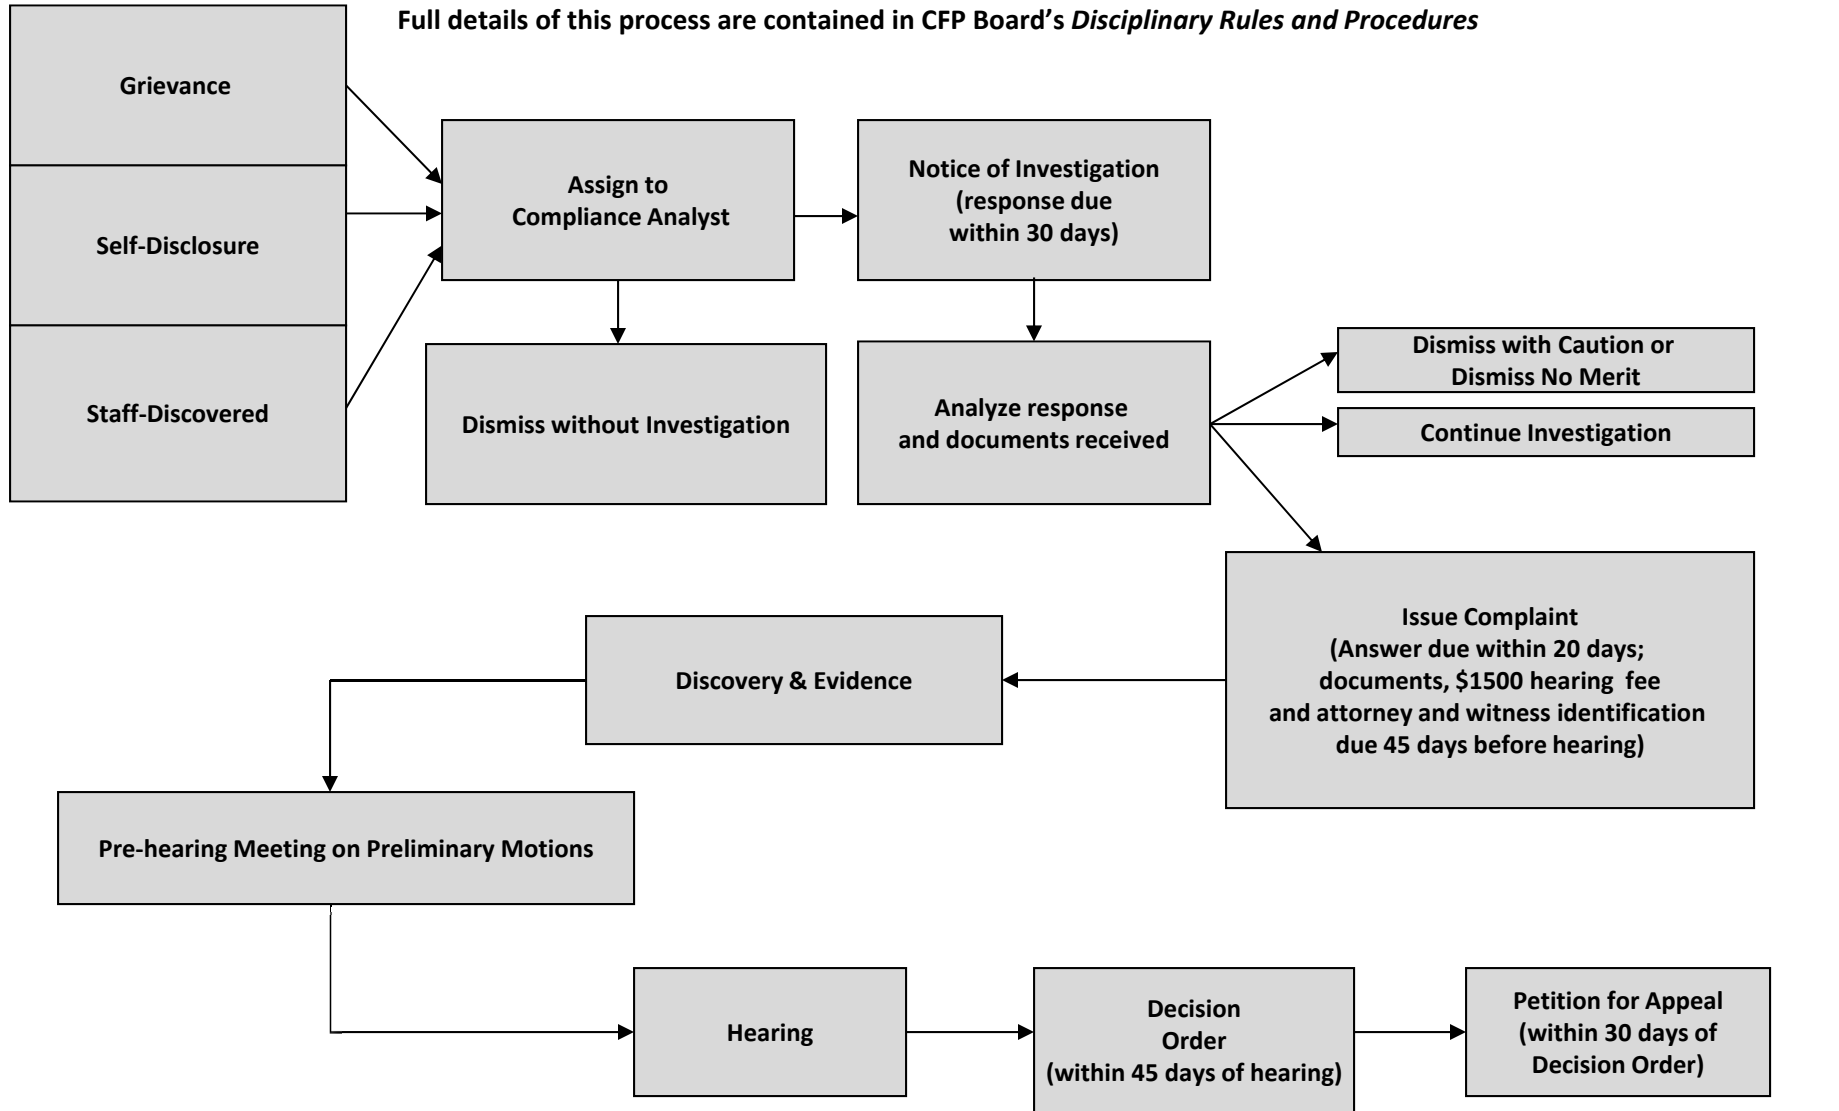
Full details of this process are contained in CFP Board's *Disciplinary Rules and Procedures*

Grievance

Self-Disclosure

Staff-Discovered

Assign to Compliance Analyst

Notice of Investigation (response due within 30 days)

Dismiss without Investigation

Analyze response and documents received

Dismiss with Caution or Dismiss No Merit

Continue Investigation

Issue Complaint (Answer due within 20 days; documents, \$1500 hearing fee and attorney and witness identification due 45 days before hearing)

Discovery & Evidence

Pre-hearing Meeting on Preliminary Motions

Hearing

Decision Order (within 45 days of hearing)

Petition for Appeal (within 30 days of Decision Order)